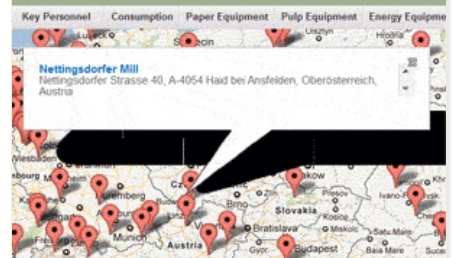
Key Personnel Consumption Paper Equipment Pulp Equipment Energy Equipme

Nettingsdorfer Mill
Nettingsdorfer Strasse 40, A-4054 Haid bei Ansfelden, Oberösterreich, Austria

Lubeck
Szczecin
Uzhgorod
Wiesbaden
Czech
Brno
Slovakia
Krakow
Ivano-F
Munich
Austria
Bratislava
Budapest
Gyor